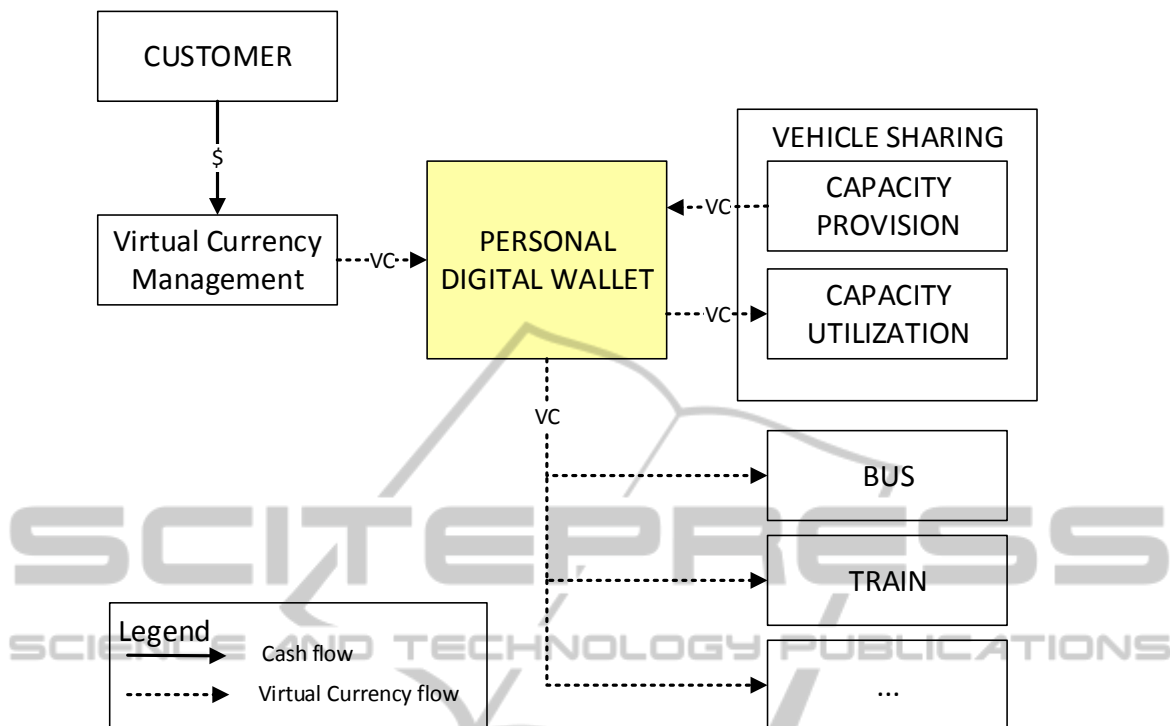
CUSTOMER

$

Virtual Currency Management

VC

PERSONAL DIGITAL WALLET

VEHICLE SHARING

VC

CAPACITY PROVISION

VC

CAPACITY UTILIZATION

VC

BUS

TRAIN

...

Legend

Cash flow

Virtual Currency flow

SCITEPRESS

SCIENCE AND TECHNOLOGY PUBLICATIONS